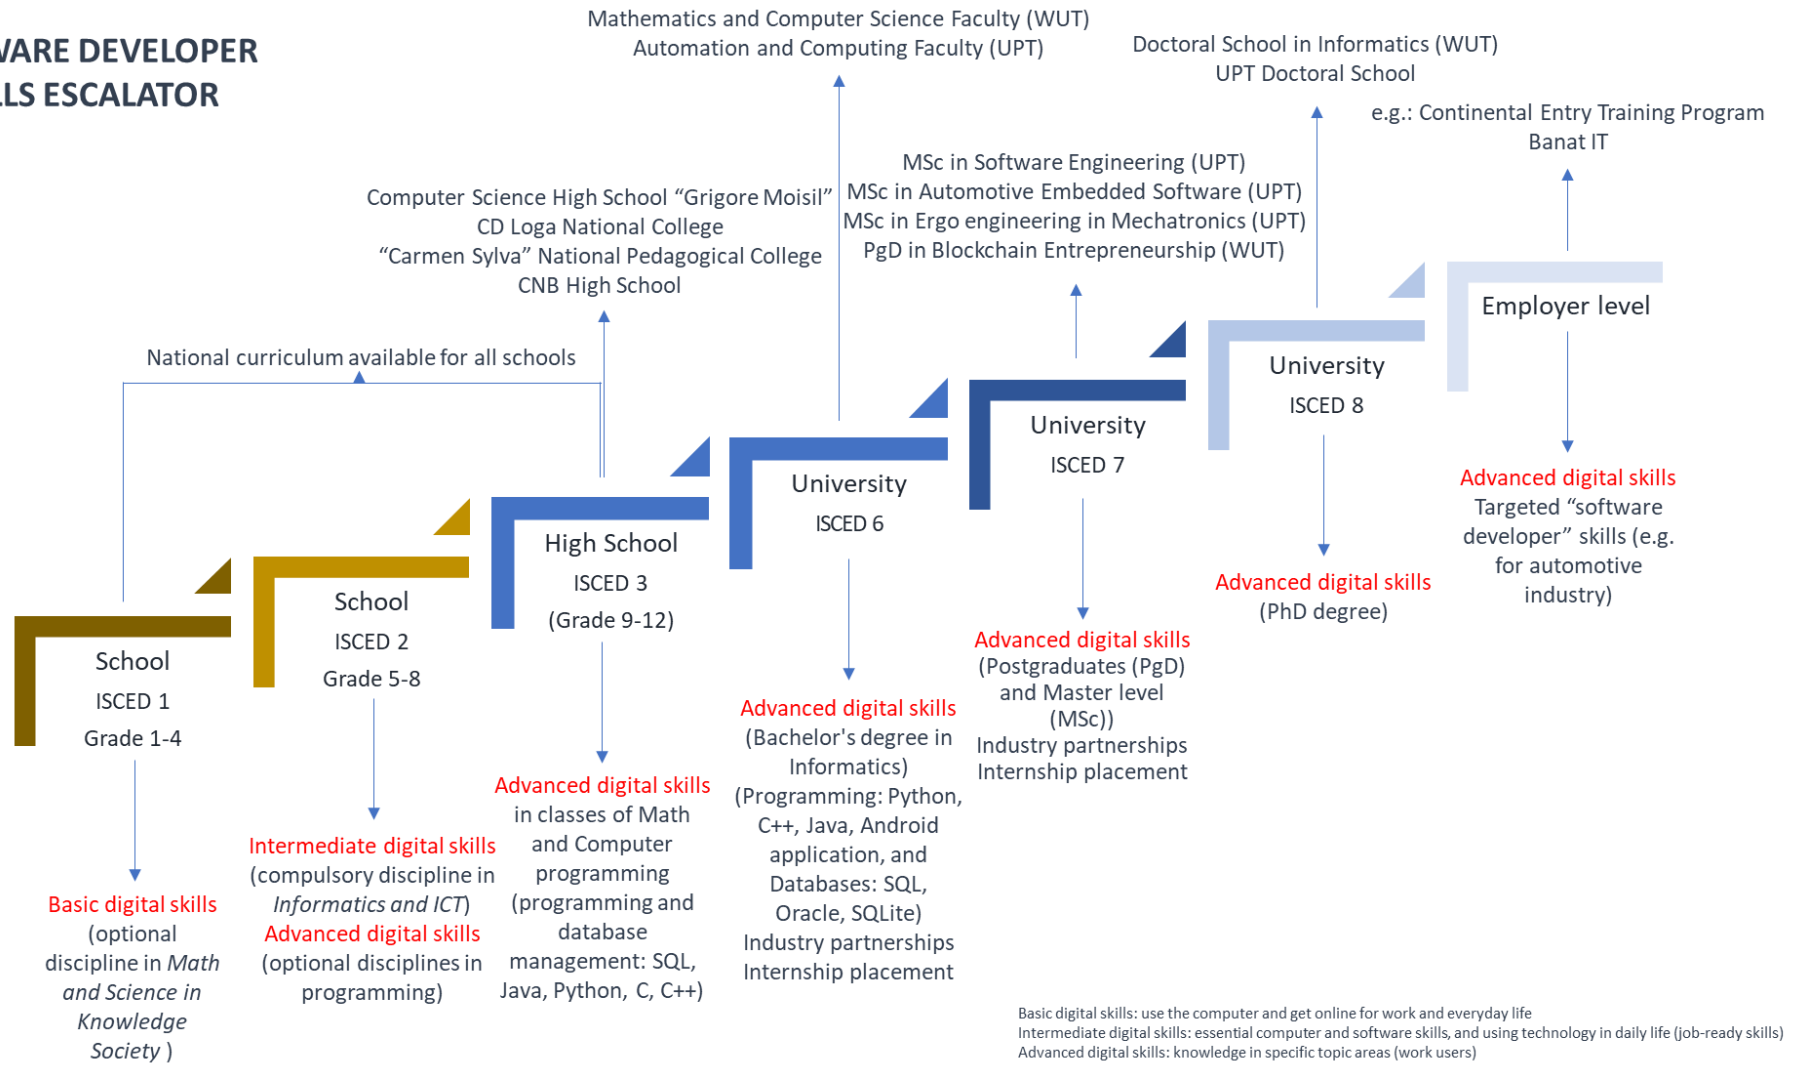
VARE DEVELOPER
LS ESCALATOR

Mathematics and Computer Science Faculty (WUT)
Automation and Computing Faculty (UPT)

Doctoral School in Informatics (WUT)
UPT Doctoral School

e.g.: Continental Entry Training Program
Banat IT

MSc in Software Engineering (UPT)
MSc in Automotive Embedded Software (UPT)
MSc in Ergo engineering in Mechatronics (UPT)
PgD in Blockchain Entrepreneurship (WUT)

Computer Science High School “Grigore Moisil”
CD Loga National College
“Carmen Sylva” National Pedagogical College
CNB High School

National curriculum available for all schools

School
ISCED 1
Grade 1-4

School
ISCED 2
Grade 5-8

High School
ISCED 3
(Grade 9-12)

University
ISCED 6

University
ISCED 7

University
ISCED 8

Employer level

Basic digital skills
(optional discipline in *Math and Science in Knowledge Society* )

Intermediate digital skills
(compulsory discipline in *Informatics and ICT*)
Advanced digital skills
(optional disciplines in programming)

Advanced digital skills
in classes of Math and Computer programming (programming and database management: SQL, Java, Python, C, C++)

Advanced digital skills
(Bachelor's degree in Informatics)
(Programming: Python, C++, Java, Android application, and Databases: SQL, Oracle, SQLite)
Industry partnerships
Internship placement

Advanced digital skills
(Postgraduates (PgD) and Master level (MSc))
Industry partnerships
Internship placement

Advanced digital skills
(PhD degree)

Advanced digital skills
Targeted “software developer” skills (e.g. for automotive industry)

Basic digital skills: use the computer and get online for work and everyday life
Intermediate digital skills: essential computer and software skills, and using technology in daily life (job-ready skills)
Advanced digital skills: knowledge in specific topic areas (work users)